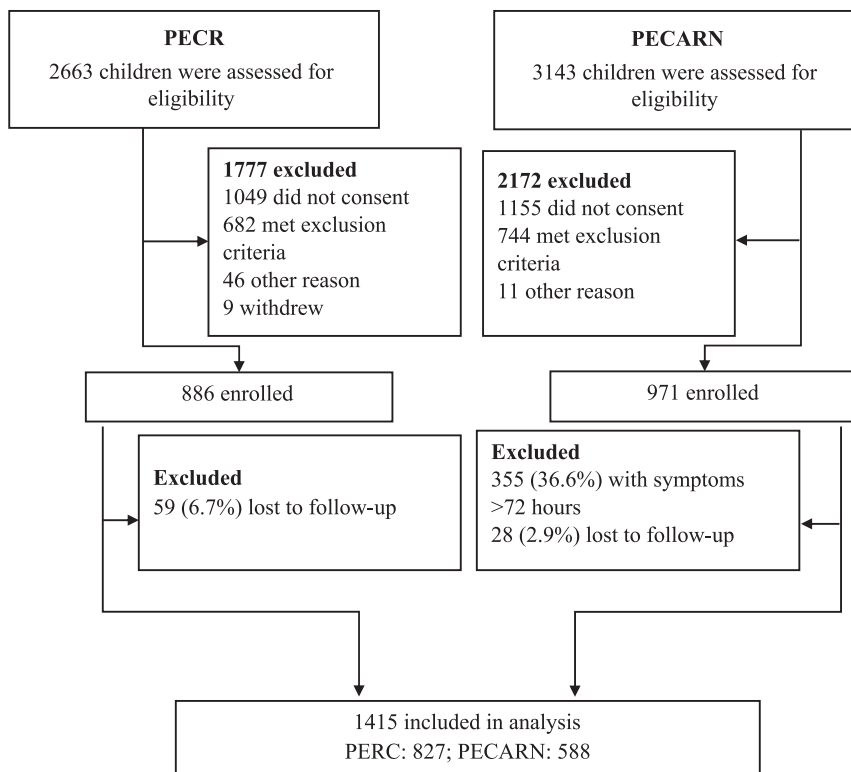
**PECR**
2663 children were assessed for eligibility

**PECARN**
3143 children were assessed for eligibility

**1777 excluded**
1049 did not consent
682 met exclusion criteria
46 other reason
9 withdrew

**2172 excluded**
1155 did not consent
744 met exclusion criteria
11 other reason

886 enrolled

971 enrolled

**Excluded**
59 (6.7%) lost to follow-up

**Excluded**
355 (36.6%) with symptoms >72 hours
28 (2.9%) lost to follow-up

1415 included in analysis
PERC: 827; PECARN: 588